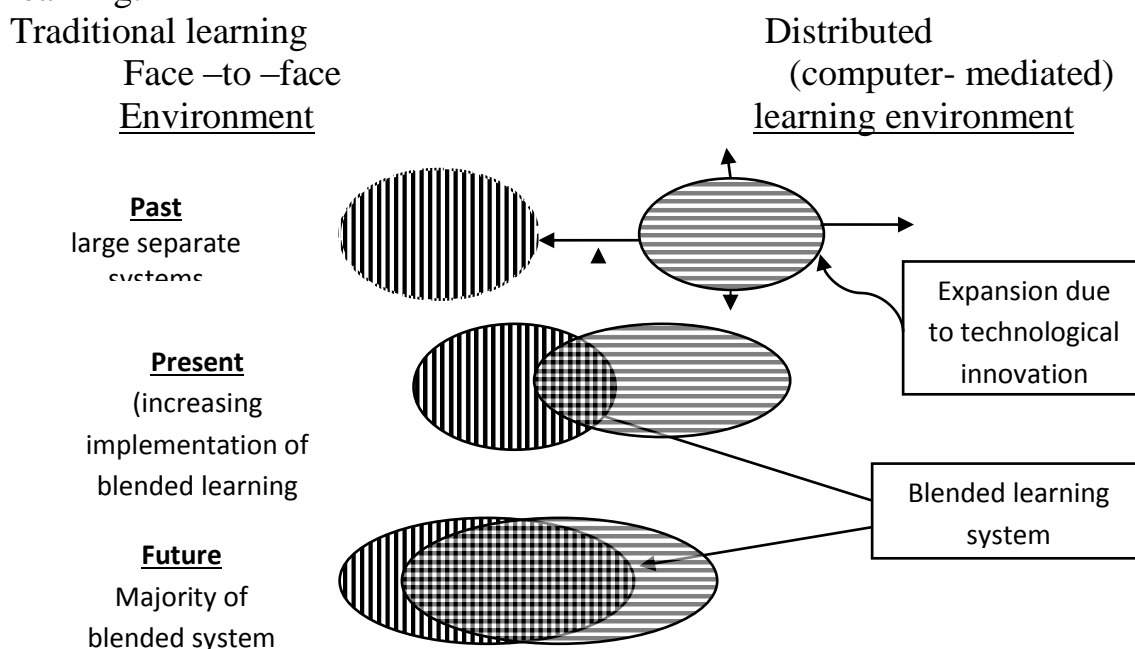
Traditional learning
Face –to –face
Environment

Distributed
(computer- mediated)
learning environment

**Past**
large separate systems

Expansion due to technological innovation

**Present**
(increasing implementation of blended learning

Blended learning system

**Future**
Majority of blended system